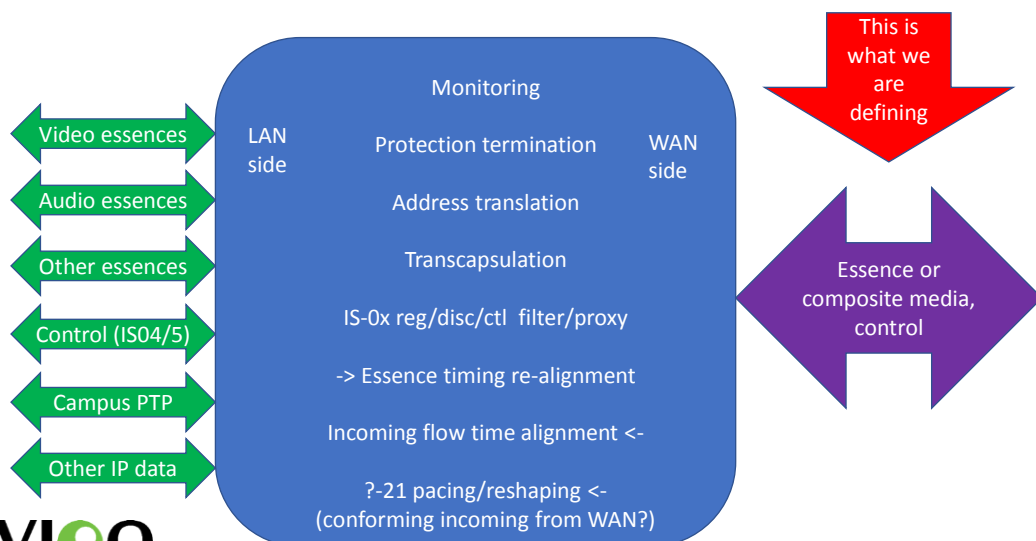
Video essences

Audio essences

Other essences

Control (IS04/5)

Campus PTP

Other IP data

LAN side

Monitoring

Protection termination

Address translation

Transcapsulation

IS-0x reg/disc/ctl filter/proxy

-> Essence timing re-alignment

Incoming flow time alignment <-

?-21 pacing/reshaping <-
(conforming incoming from WAN?)

WAN side

This is what we are defining

Essence or composite media, control

VI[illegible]